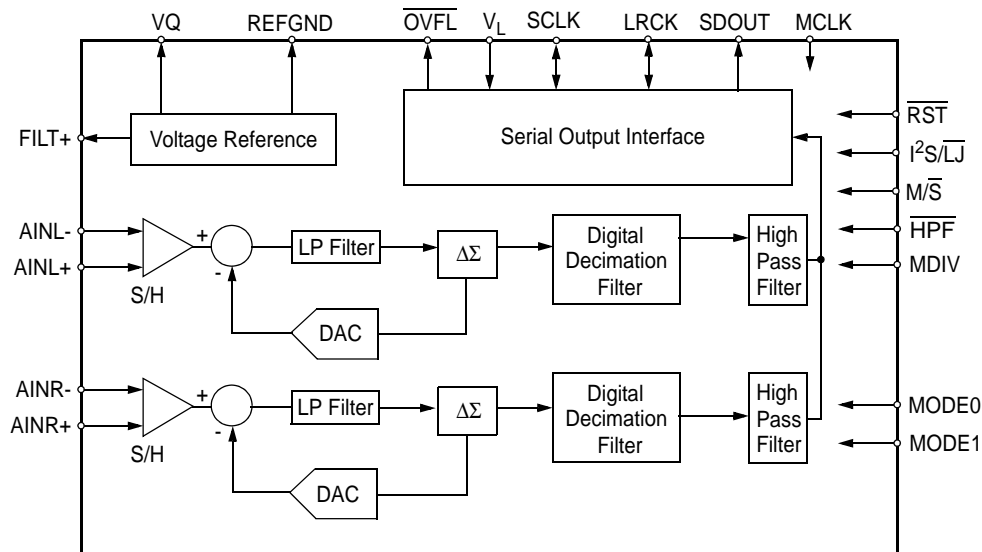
VQ REFGND $\overline{OVFL}$ $V_L$ SCLK LRCK SDOUT MCLK

FILT+

Voltage Reference

Serial Output Interface

$\overline{RST}$

$I^2S/\overline{LJ}$

$M/\overline{S}$

$\overline{HPF}$

MDIV

AINL-

AINL+

+

-

S/H

LP Filter

$\Delta\Sigma$

Digital Decimation Filter

High Pass Filter

DAC

AINR-

AINR+

+

-

S/H

LP Filter

$\Delta\Sigma$

Digital Decimation Filter

High Pass Filter

MODE0

MODE1

DAC